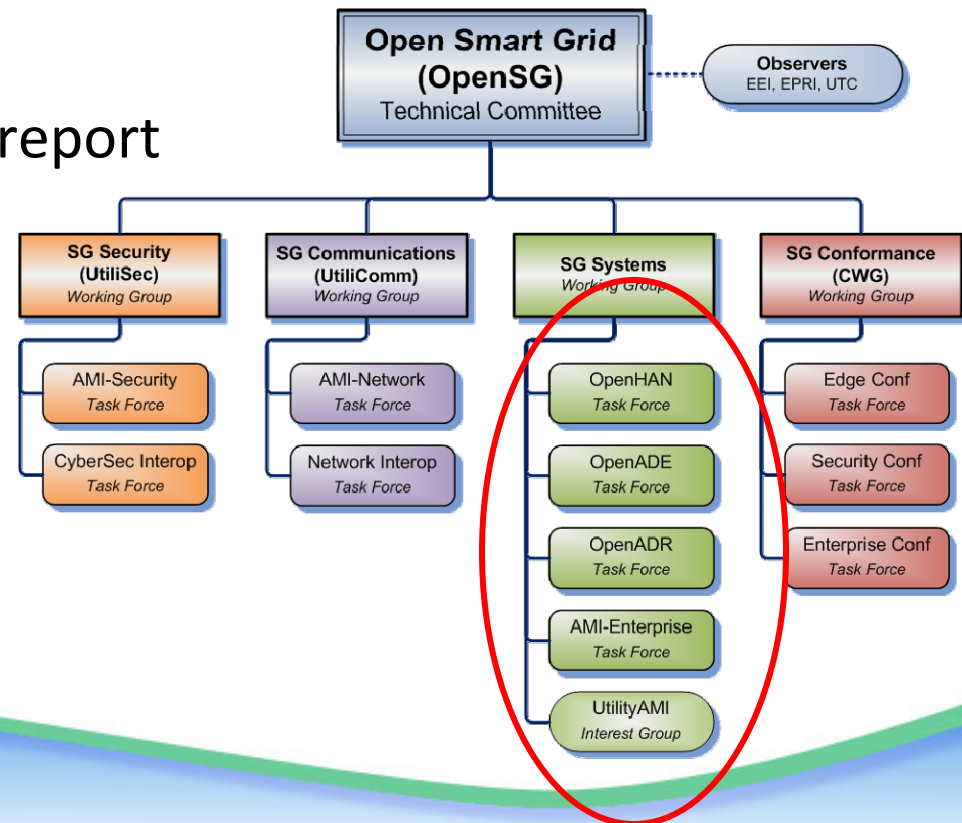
report

Open Smart Grid
(OpenSG)
Technical Committee

Observers
EEI, EPRI, UTC

SG Security
(UtiliSec)
Working Group

AMI-Security
Task Force

CyberSec Interop
Task Force

SG Communications
(UtiliComm)
Working Group

AMI-Network
Task Force

Network Interop
Task Force

SG Systems
Working Group

OpenHAN
Task Force

OpenADE
Task Force

OpenADR
Task Force

AMI-Enterprise
Task Force

UtilityAMI
Interest Group

SG Conformance
(CWG)
Working Group

Edge Conf
Task Force

Security Conf
Task Force

Enterprise Conf
Task Force